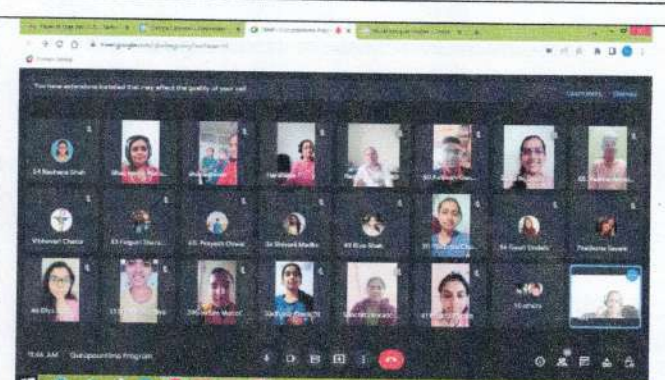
You have extensions installed that may affect the quality of your call

Learn more

Dismiss

04 Rachana Shah

Vibhavari Chavan

63 Falguni Chavan

65 Prayash Chavan

54 Shivani Madke

49 Riya Shah

64 Gauri Shinde

Pradnya Sawant

10 others

11:06 AM

Gurupournima Program